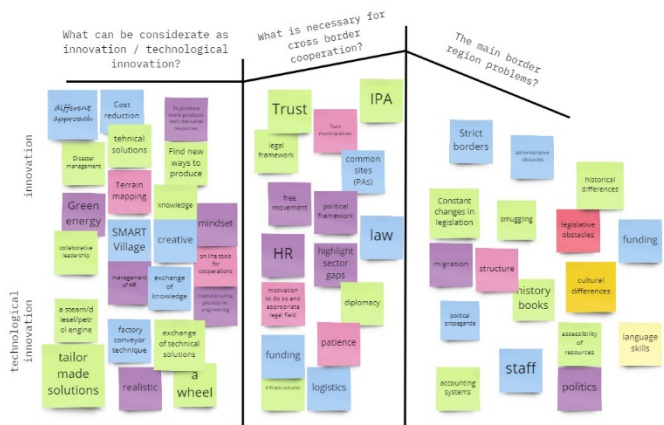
What can be considerate as innovation / technological innovation?

What is necessary for cross border cooperation?

The main border region problems?

innovation

technological innovation

different approach

Cost reduction

To produce more products with the same resources

Disaster management

tehnical solutions

Find new ways to produce

Terrain mapping

Green energy

knowledge

mindset

collaborative leadership

SMART Village

creative

on line tools for cooperations

management of HR

exchange of knowledge

manufacturing process re-engineering

a steam/diesel/petrol engine

factory conveyor technique

exchange of technical solutions

tailor made solutions

realistic

a wheel

Trust

Twin municipalities

IPA

legal framework

common sites (PAs)

free movement

political framework

law

HR

highlight sector gaps

motivation to do so and appropriate legal field

diplomacy

patience

funding

infrastructures

logistics

Strict borders

administrative obstacles

historical differences

Constant changes in legislation

smugling

legislative obstacles

funding

migration

structure

cultural differences

history books

political propaganda

assessibility of resources

language skills

staff

accounting systems

politics